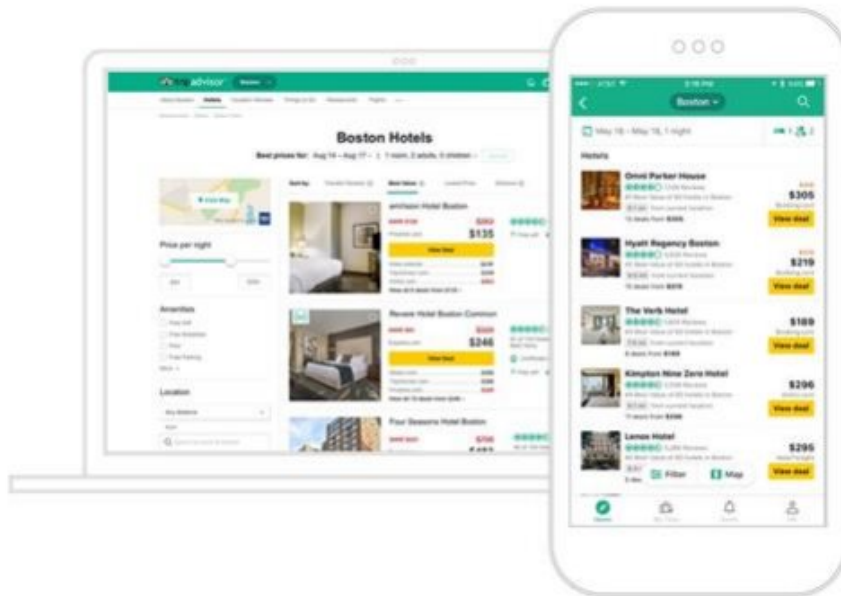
advisor Boston

Boston Hotels

Best prices for: Aug 14 – Aug 17 · 1 room, 2 adults, 0 children

Price per night

Amenities

Location

Ameritas Hotel Boston

$135

View deal

Revere Hotel Boston Common

$246

View deal

Four Seasons Hotel Boston

Boston

May 18 – May 19, 1 night

Hotels

Omni Parker House

$305

View deal

Hyatt Regency Boston

$219

View deal

The Verb Hotel

$189

View deal

Kimpton Nine Zero Hotel

$296

View deal

Lenox Hotel

$295

View deal

Filter

Map